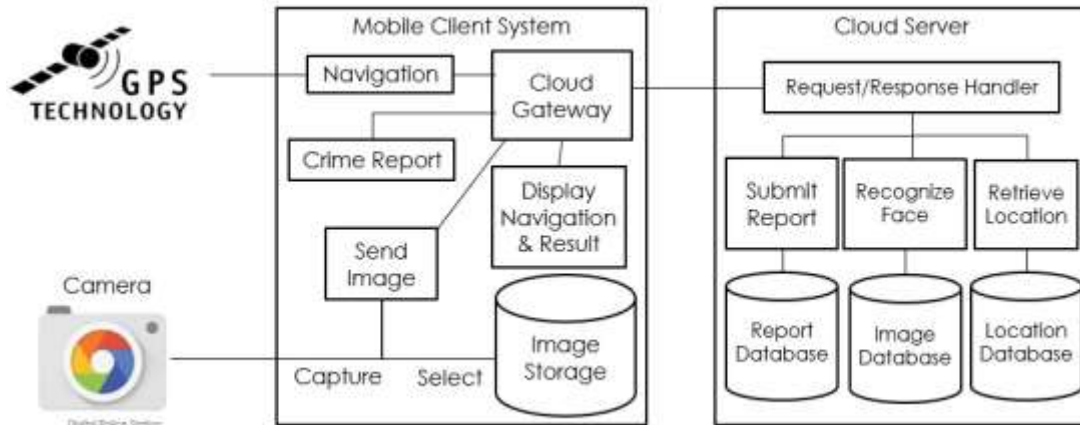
GPS
TECHNOLOGY

Mobile Client System

Navigation

Cloud Gateway

Crime Report

Display Navigation & Result

Send Image

Image Storage

Capture

Select

Camera

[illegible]

Cloud Server

Request/Response Handler

Submit Report

Recognize Face

Retrieve Location

Report Database

Image Database

Location Database